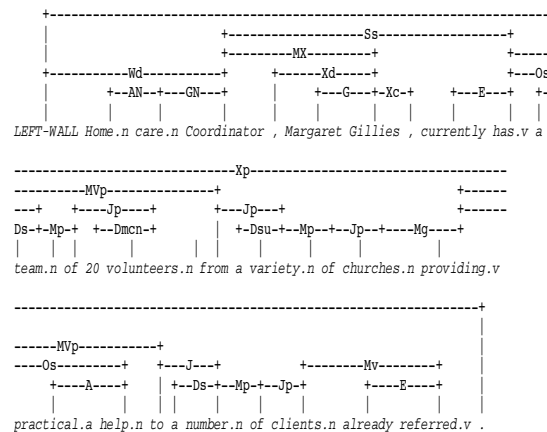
+-----------------------------------------------------------
|                    +-------------------Ss------------------+
|                    +----------MX---------+                  +-----
+-----------Wd-----------+       +------Xd-----+              +---Os
|          +--AN--+---GN---+       |      +---G---+-Xc-+      +---E----+   |   +-
|          |        |       |       |      |       |     |    |        |   |   |
LEFT-WALL Home.n care.n Coordinator , Margaret Gillies , currently has.v a

-----------------------------------Xp-------------------------------------
----------MVp---------------+                                        +------
---+    +----Jp----+         +---Jp---+                              +------
Ds-+-Mp-+  +--Dmcn-+         |   +-Dsu-+--Mp--+--Jp--+----Mg----+
|    |   |  |       |    |   |   |     |      |      |          |
team.n of 20 volunteers.n from a variety.n of churches.n providing.v

-----------------------------------------------------------------+
                                                                 |
------MVp-----------+                                            |
----Os---------+    +---J---+         +--------Mv--------+       |
    +----A----+    | +--Ds-+--Mp-+--Jp-+       +----E----+       |
    |          |    | |     |      |    |       |         |       |
practical.a help.n to a number.n of clients.n already referred.v .